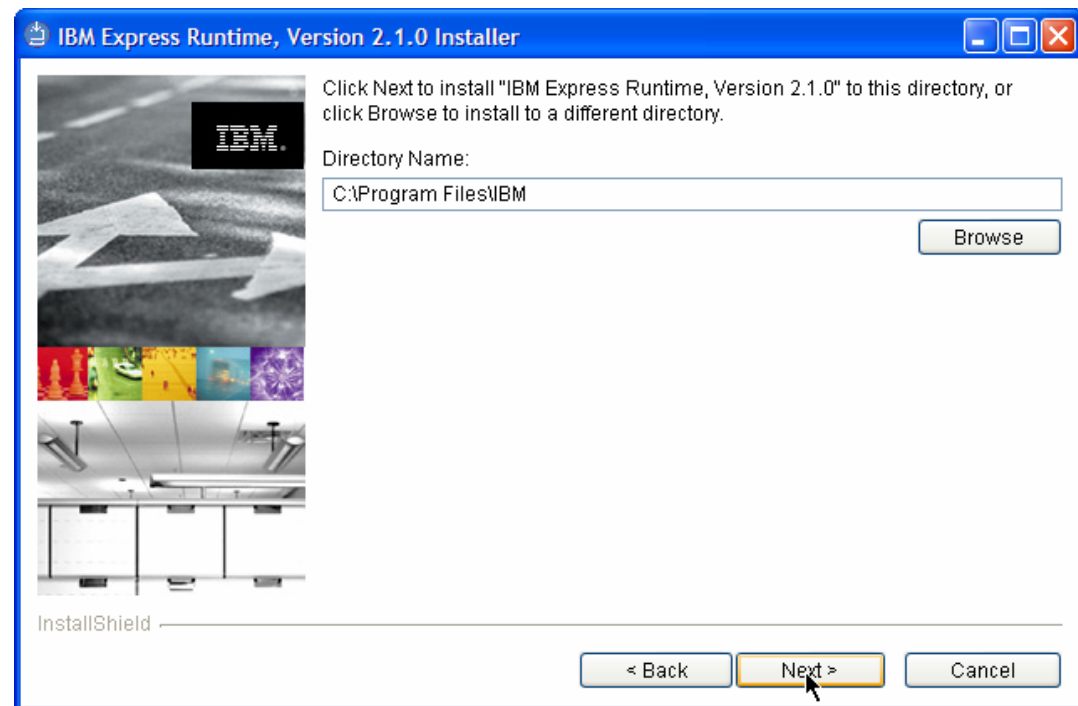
IBM Express Runtime, Version 2.1.0 Installer

IBM.

Click Next to install "IBM Express Runtime, Version 2.1.0" to this directory, or click Browse to install to a different directory.

Directory Name:

C:\Program Files\IBM

Browse

InstallShield

< Back

Next >

Cancel